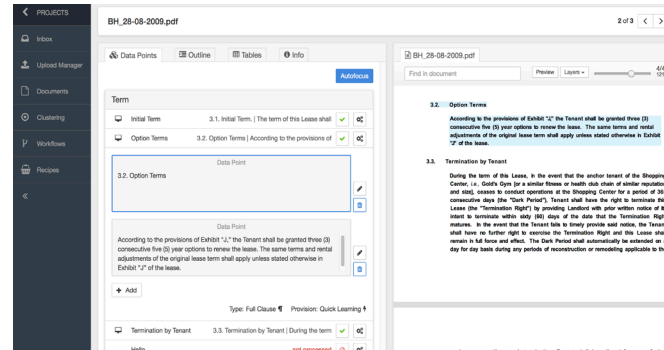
PROJECTS
Inbox
Upload Manager
Documents
Clustering
Workflows
Recipes
«

BH_28-08-2009.pdf

2 of 3

Data Points
Outline
Tables
Info

Autofocus

Term

Initial Term
3.1. Initial Term. | The term of this Lease shall

Option Terms
3.2. Option Terms | According to the provisions of

Data Point
3.2. Option Terms

Data Point
According to the provisions of Exhibit "J," the Tenant shall be granted three (3) consecutive five (5) year options to renew the lease. The same terms and rental adjustments of the original lease term shall apply unless stated otherwise in Exhibit "J" of the lease.

+ Add

Type: Full Clause ¶ Provision: Quick Learning

Termination by Tenant
3.3. Termination by Tenant | During the term

Hello
not processed

BH_28-08-2009.pdf

Find in document
Preview
Layers
4/4
12

3.2. Option Terms

According to the provisions of Exhibit "J," the Tenant shall be granted three (3) consecutive five (5) year options to renew the lease. The same terms and rental adjustments of the original lease term shall apply unless stated otherwise in Exhibit "J" of the lease.

3.3. Termination by Tenant

During the term of this Lease, in the event that the anchor tenant of the Shopping Center, i.e., Gold's Gym [or a similar fitness or health club chain of similar reputation and size], ceases to conduct operations at the Shopping Center for a period of 36 consecutive days (the "Dark Period"), Tenant shall have the right to terminate this Lease (the "Termination Right") by providing Landlord with prior written notice of its intent to terminate within sixty (60) days of the date that the Termination Right matures. In the event that the Tenant fails to timely provide said notice, the Tenant shall have no further right to exercise the Termination Right and this Lease shall remain in full force and effect. The Dark Period shall automatically be extended on a day for day basis during any periods of reconstruction or remodeling applicable to the